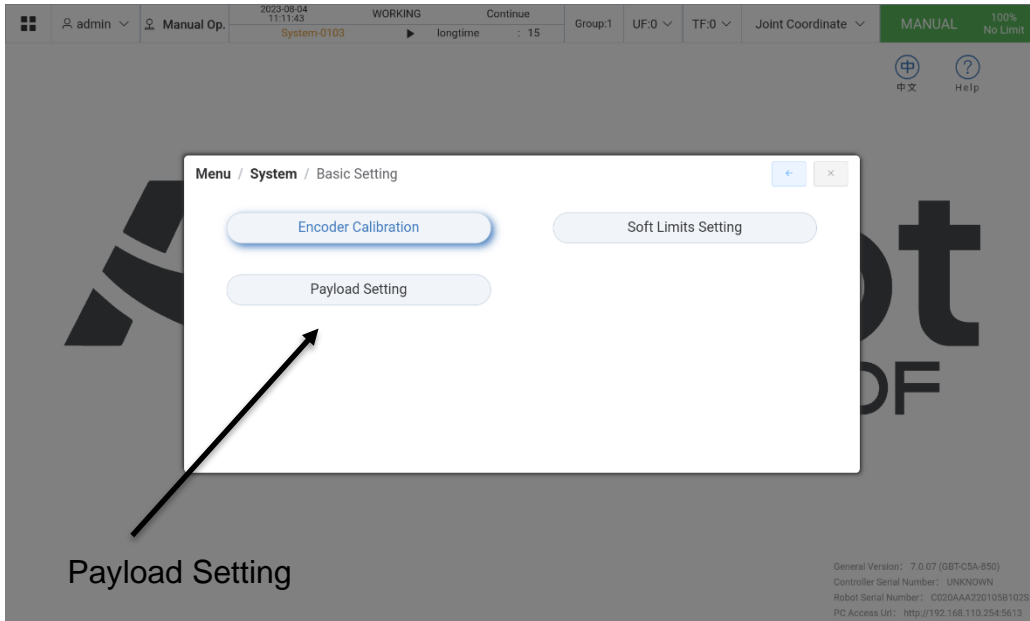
admin Manual Op. 2023-08-04 11:11:43 WORKING Continue System-0103 longtime : 15 Group:1 UF:0 TF:0 Joint Coordinate MANUAL 100% No Limit

中文 Help

Menu / System / Basic Setting

Encoder Calibration

Soft Limits Setting

Payload Setting

Payload Setting

General Version: 7.0.07 (GBT-C5A-850)
Controller Serial Number: UNKNOWN
Robot Serial Number: C020AAA220105B102S
PC Access Url: http://192.168.110.254:5613